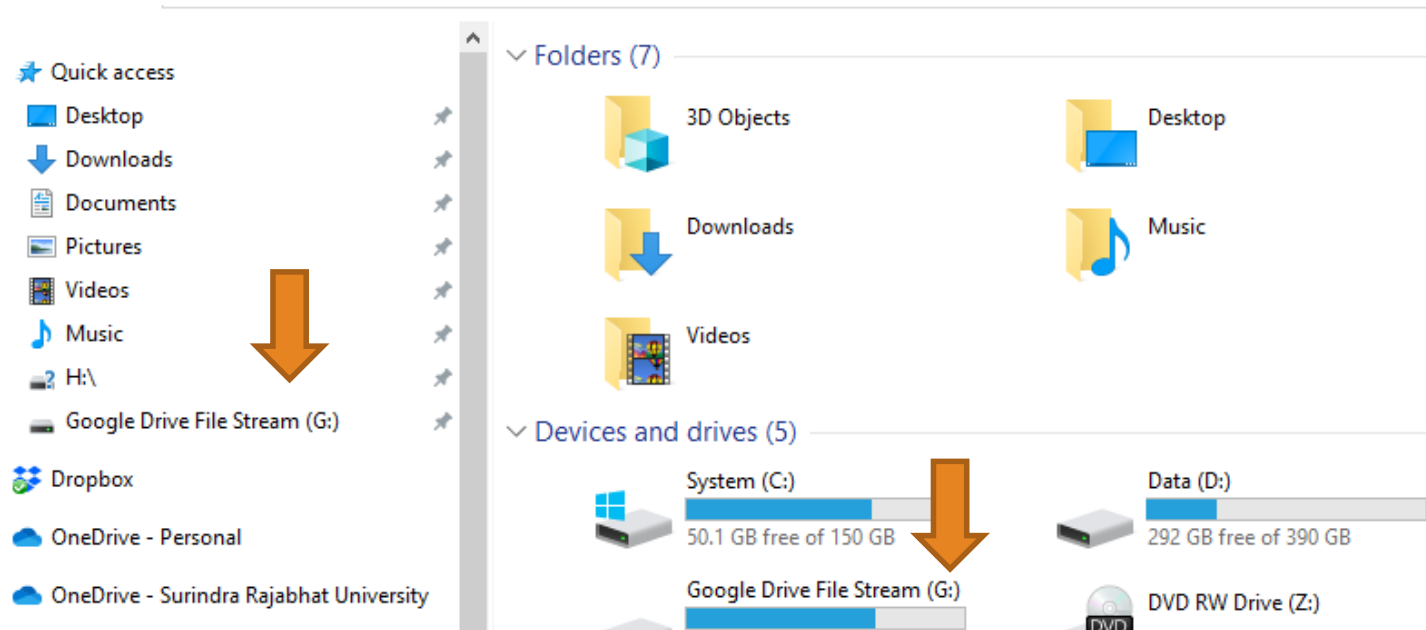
Quick access
Desktop
Downloads
Documents
Pictures
Videos
Music
H:\
Google Drive File Stream (G:)
Dropbox
OneDrive - Personal
OneDrive - Surindra Rajabhat University

Folders (7)
3D Objects
Desktop
Downloads
Music
Videos

Devices and drives (5)
System (C:)
50.1 GB free of 150 GB
Data (D:)
292 GB free of 390 GB
Google Drive File Stream (G:)
DVD RW Drive (Z:)
DVD